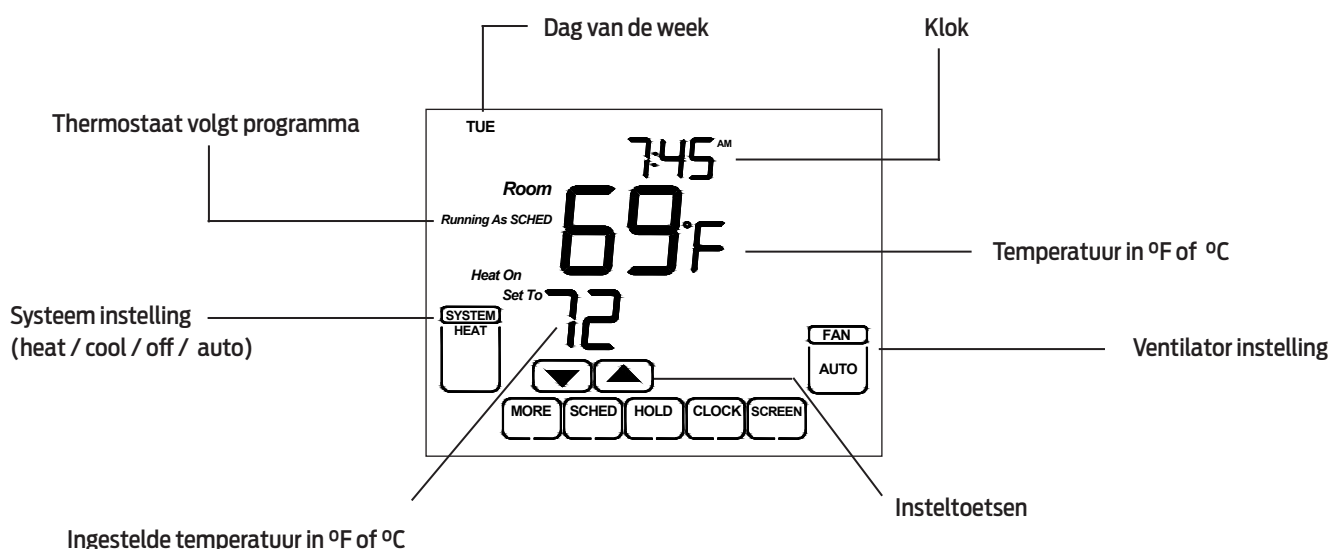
Dag van de week

Klok

Thermostaat volgt programma

TUE

7:45 AM

Room

Running As SCHED

69°F

Temperatuur in ºF of ºC

Heat On

Set To

72

Systeem instelling (heat / cool / off / auto)

SYSTEM
HEAT

FAN
AUTO

Ventilator instelling

MORE SCHED HOLD CLOCK SCREEN

Insteltoetsen

Ingestelde temperatuur in ºF of ºC